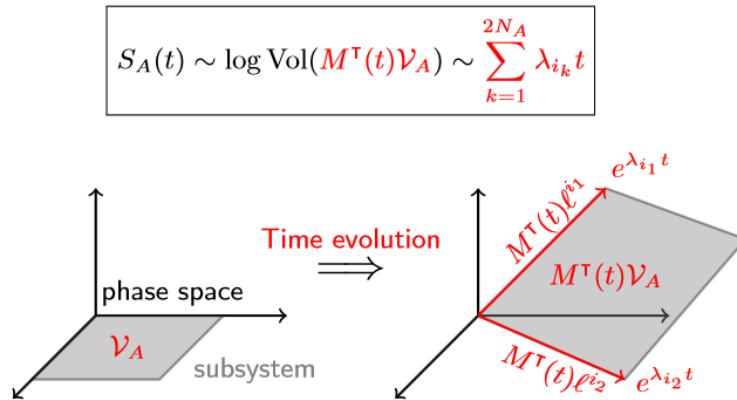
$S_A(t) \sim \log \mathrm{Vol}(M^\intercal(t)\mathcal{V}_A) \sim \sum_{k=1}^{2N_A} \lambda_{i_k} t$

phase space

$\mathcal{V}_A$

subsystem

Time evolution

$\Longrightarrow$

$M^\intercal(t)\ell^{i_1}$

$e^{\lambda_{i_1} t}$

$M^\intercal(t)\mathcal{V}_A$

$M^\intercal(t)\ell^{i_2}$

$e^{\lambda_{i_2} t}$